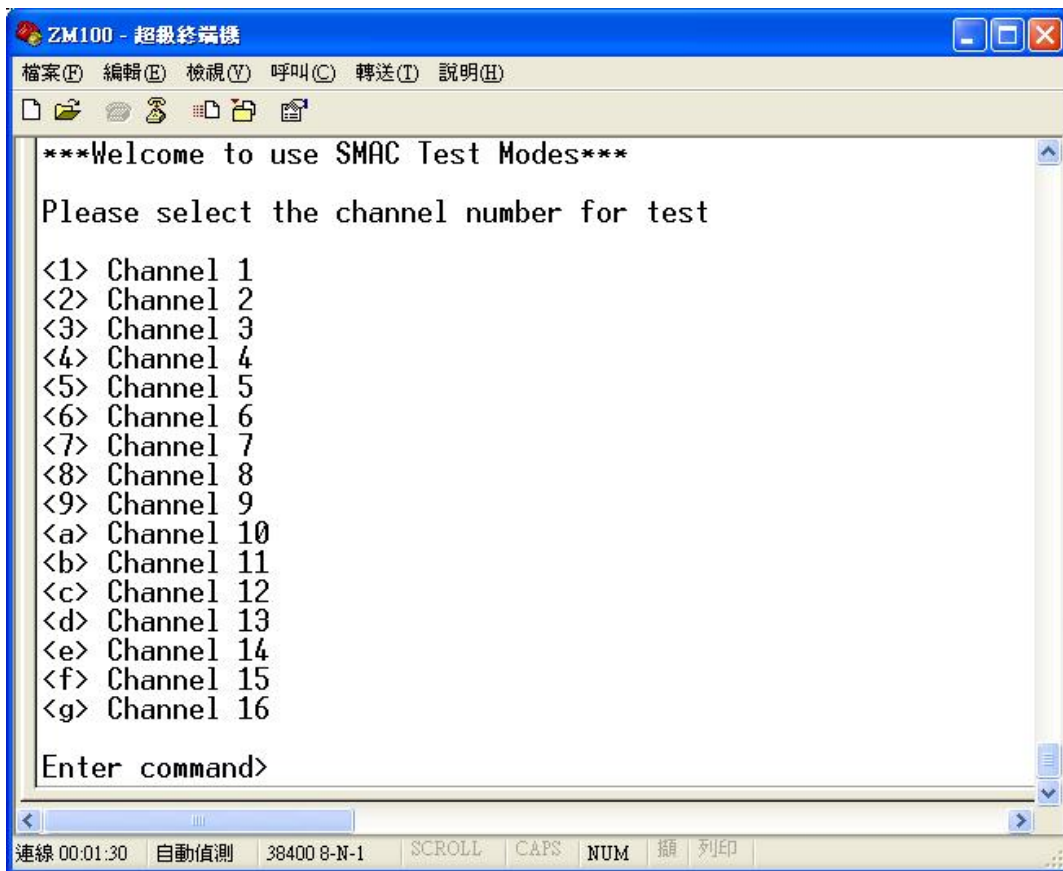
ZM100 - 超級終端機

檔案(F) 編輯(E) 檢視(V) 呼叫(C) 轉送(T) 說明(H)

***Welcome to use SMAC Test Modes***

Please select the channel number for test

<1> Channel 1
<2> Channel 2
<3> Channel 3
<4> Channel 4
<5> Channel 5
<6> Channel 6
<7> Channel 7
<8> Channel 8
<9> Channel 9
<a> Channel 10
<b> Channel 11
<c> Channel 12
<d> Channel 13
<e> Channel 14
<f> Channel 15
<g> Channel 16

Enter command>

連線 00:01:30 自動偵測 38400 8-N-1 SCROLL CAPS NUM 擷 列印